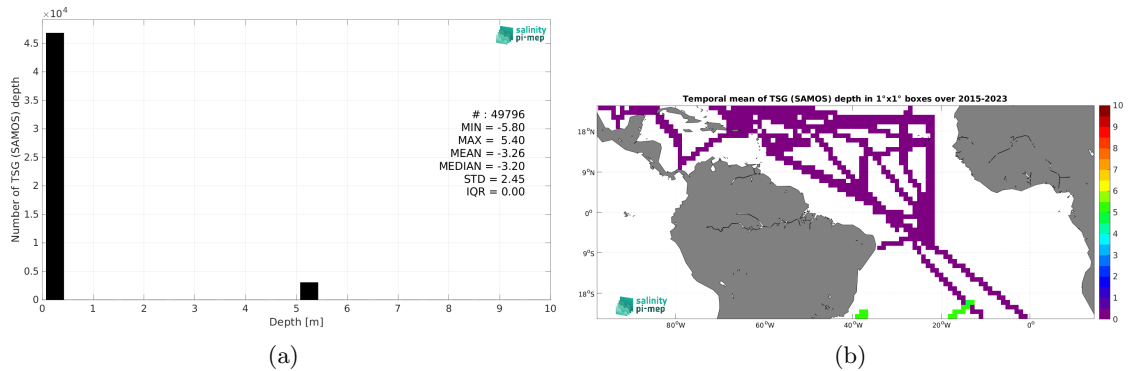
$\times10^4$

4.5
4
3.5
3
2.5
2
1.5
1
0.5
0

Number of TSG (SAMOS) depth

0 1 2 3 4 5 6 7 8 9 10

Depth [m]

salinity pi-mep

# : 49796
MIN = -5.80
MAX = 5.40
MEAN = -3.26
MEDIAN = -3.20
STD = 2.45
IQR = 0.00

(a)

Temporal mean of TSG (SAMOS) depth in 1°x1° boxes over 2015-2023

18°N
9°N
0°
9°S
18°S

80°W 60°W 40°W 20°W 0°

10 9 8 7 6 5 4 3 2 1 0

salinity pi-mep

(b)